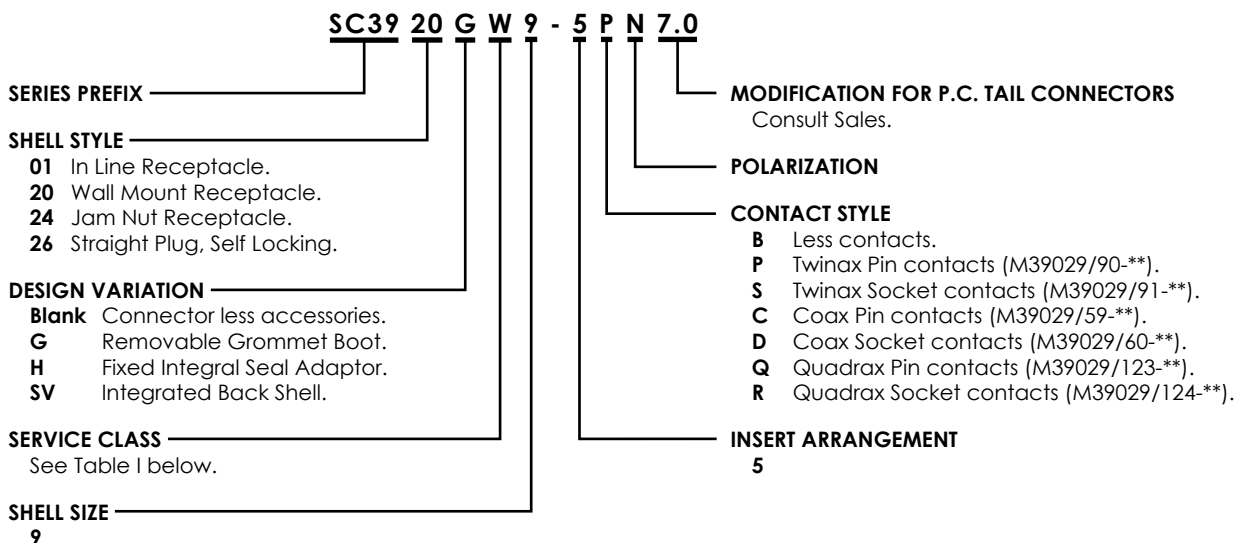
SC39 20 G W 9 - 5 P N 7.0

SERIES PREFIX

SHELL STYLE
01 In Line Receptacle.
20 Wall Mount Receptacle.
24 Jam Nut Receptacle.
26 Straight Plug, Self Locking.

DESIGN VARIATION
Blank Connector less accessories.
G Removable Grommet Boot.
H Fixed Integral Seal Adaptor.
SV Integrated Back Shell.

SERVICE CLASS
See Table I below.

SHELL SIZE
9

MODIFICATION FOR P.C. TAIL CONNECTORS
Consult Sales.

POLARIZATION

CONTACT STYLE
B Less contacts.
P Twinax Pin contacts (M39029/90-**).
S Twinax Socket contacts (M39029/91-**).
C Coax Pin contacts (M39029/59-**).
D Coax Socket contacts (M39029/60-**).
Q Quadrax Pin contacts (M39029/123-**).
R Quadrax Socket contacts (M39029/124-**).

INSERT ARRANGEMENT
5